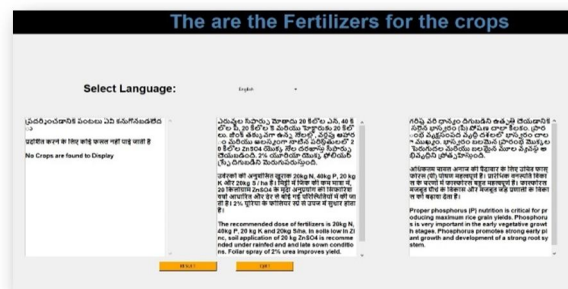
The are the Fertilizers for the crops

Select Language:

English

ప్రదర్శించడానికి పంటలు ఏవి కనుగొనబడలేదు

प्रदर्शित करने के लिए कोई फसल नहीं पाई जाती है

No Crops are found to Display

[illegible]

उर्वरकों की अनुशंसित खुराक 20kg N, 40kg P, 20 kg K और 20kg S / ha है। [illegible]

The recommended dose of fertilizers is 20kg N, 40kg P, 20 kg K and 20kg S/ha. In soils low in Zn, soil application of 20 kg ZnSO4 is recommended under rainfed and and late sown conditions. Foliar spray of 2% urea improves yield.

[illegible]

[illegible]

Proper phosphorus (P) nutrition is critical for producing maximum rice grain yields. Phosphorus is very important in the early vegetative growth stages. Phosphorus promotes strong early plant growth and development of a strong root system.

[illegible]

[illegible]